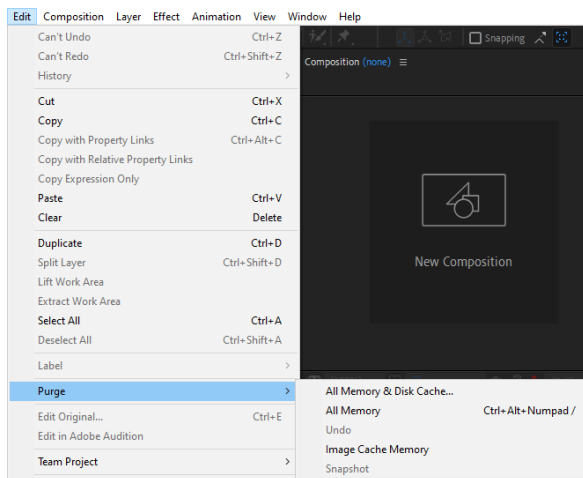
Edit Composition Layer Effect Animation View Window Help

Can't Undo Ctrl+Z
Can't Redo Ctrl+Shift+Z
History

Cut Ctrl+X
Copy Ctrl+C
Copy with Property Links Ctrl+Alt+C
Copy with Relative Property Links
Copy Expression Only
Paste Ctrl+V
Clear Delete

Duplicate Ctrl+D
Split Layer Ctrl+Shift+D
Lift Work Area
Extract Work Area
Select All Ctrl+A
Deselect All Ctrl+Shift+A

Label

Purge

Edit Original... Ctrl+E
Edit in Adobe Audition

Team Project

Snapping

Composition (none)

New Composition

All Memory & Disk Cache...
All Memory Ctrl+Alt+Numpad /
Undo
Image Cache Memory
Snapshot